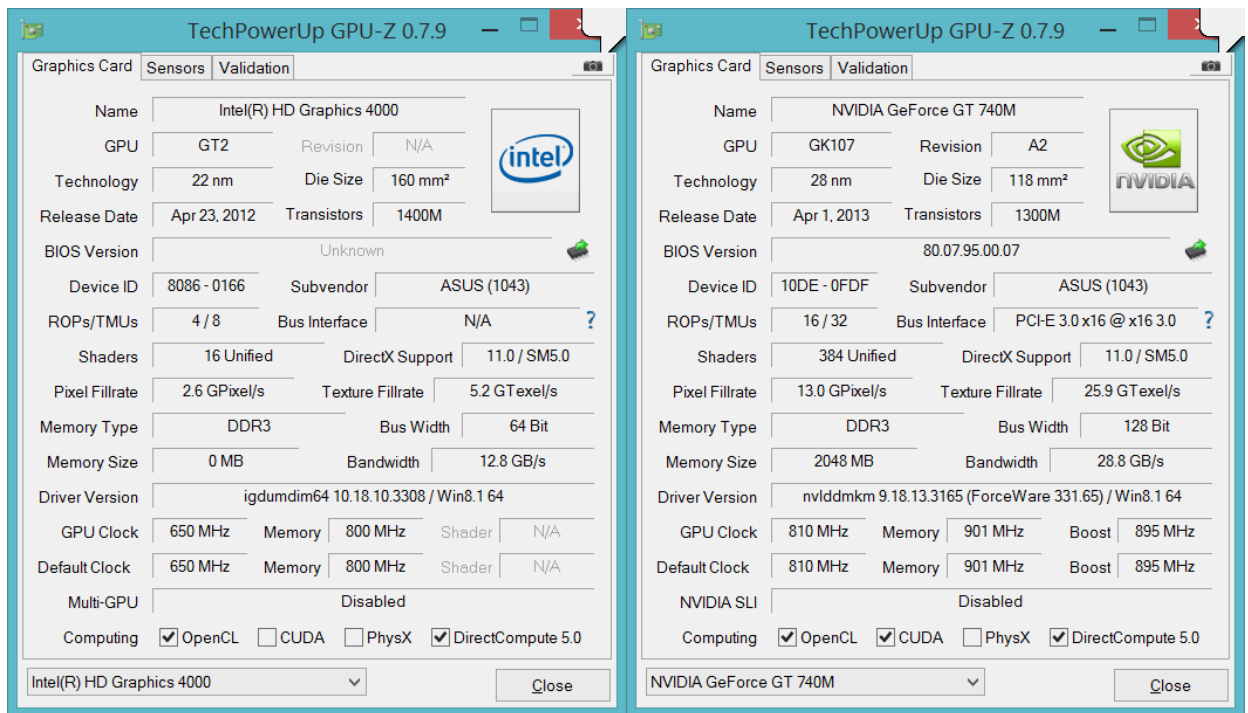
TechPowerUp GPU-Z 0.7.9

Graphics Card | Sensors | Validation

| | | | |
|---|---|---|---|
| Name | Intel(R) HD Graphics 4000 | | |
| GPU | GT2 | Revision | N/A |
| Technology | 22 nm | Die Size | 160 mm² |
| Release Date | Apr 23, 2012 | Transistors | 1400M |
| BIOS Version | Unknown | | |
| Device ID | 8086 - 0166 | Subvendor | ASUS (1043) |
| ROPs/TMUs | 4 / 8 | Bus Interface | N/A |
| Shaders | 16 Unified | DirectX Support | 11.0 / SM5.0 |
| Pixel Fillrate | 2.6 GPixel/s | Texture Fillrate | 5.2 GTexel/s |
| Memory Type | DDR3 | Bus Width | 64 Bit |
| Memory Size | 0 MB | Bandwidth | 12.8 GB/s |
| Driver Version | igdumdim64 10.18.10.3308 / Win8.1 64 | | |
| GPU Clock | 650 MHz | Memory | 800 MHz | Shader | N/A |
| Default Clock | 650 MHz | Memory | 800 MHz | Shader | N/A |
| Multi-GPU | Disabled | | |

intel

?

Computing ☑ OpenCL ☐ CUDA ☐ PhysX ☑ DirectCompute 5.0

Intel(R) HD Graphics 4000

Close

TechPowerUp GPU-Z 0.7.9

Graphics Card | Sensors | Validation

| | | | |
|---|---|---|---|
| Name | NVIDIA GeForce GT 740M | | |
| GPU | GK107 | Revision | A2 |
| Technology | 28 nm | Die Size | 118 mm² |
| Release Date | Apr 1, 2013 | Transistors | 1300M |
| BIOS Version | 80.07.95.00.07 | | |
| Device ID | 10DE - 0FDF | Subvendor | ASUS (1043) |
| ROPs/TMUs | 16 / 32 | Bus Interface | PCI-E 3.0 x16 @ x16 3.0 |
| Shaders | 384 Unified | DirectX Support | 11.0 / SM5.0 |
| Pixel Fillrate | 13.0 GPixel/s | Texture Fillrate | 25.9 GTexel/s |
| Memory Type | DDR3 | Bus Width | 128 Bit |
| Memory Size | 2048 MB | Bandwidth | 28.8 GB/s |
| Driver Version | nvlddmkm 9.18.13.3165 (ForceWare 331.65) / Win8.1 64 | | |
| GPU Clock | 810 MHz | Memory | 901 MHz | Boost | 895 MHz |
| Default Clock | 810 MHz | Memory | 901 MHz | Boost | 895 MHz |
| NVIDIA SLI | Disabled | | |

NVIDIA

?

Computing ☑ OpenCL ☑ CUDA ☐ PhysX ☑ DirectCompute 5.0

NVIDIA GeForce GT 740M

Close